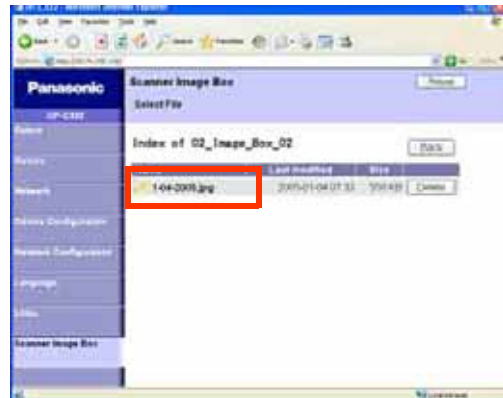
Panasonic

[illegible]

Scanner Image Box

Scanner Image Box

Select File

Refresh

Index of 02_Image_Box_02

Back

| Name | Last modified | Size | |
|---|---|---|---|
| 1-04-2005.jpg | 2005-01-04 07:33 | 559 KB | Delete |